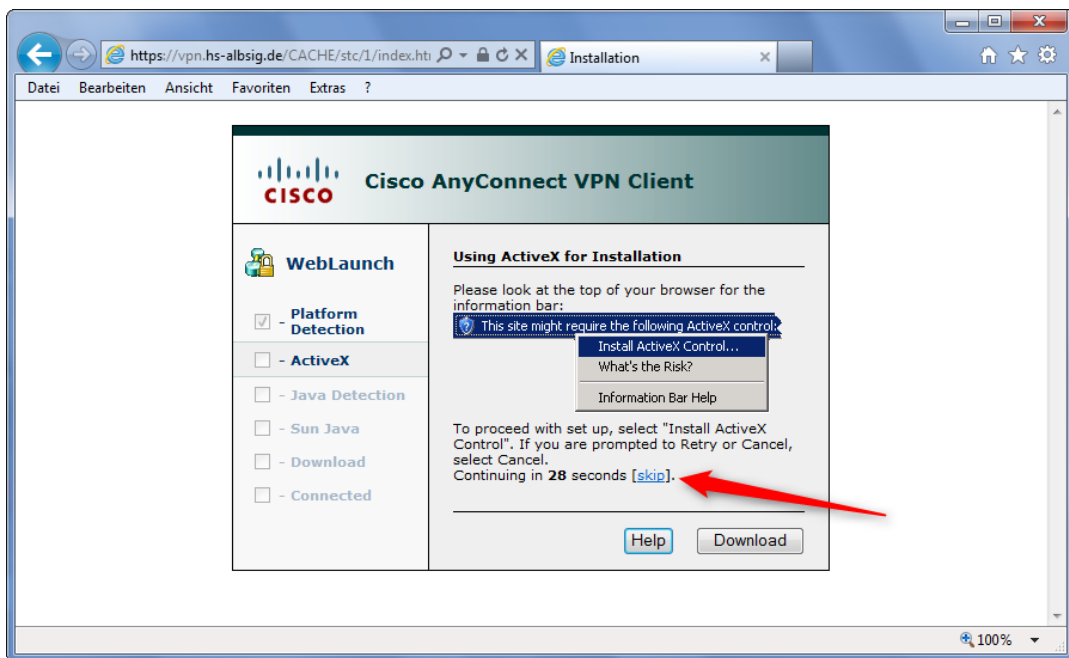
https://vpn.hs-albsig.de/CACHE/stc/1/index.ht

Installation

Datei Bearbeiten Ansicht Favoriten Extras ?

CISCO

Cisco AnyConnect VPN Client

WebLaunch

- Platform Detection

- ActiveX

- Java Detection

- Sun Java

- Download

- Connected

Using ActiveX for Installation

Please look at the top of your browser for the information bar:

This site might require the following ActiveX control:

Install ActiveX Control...

What's the Risk?

Information Bar Help

To proceed with set up, select "Install ActiveX Control". If you are prompted to Retry or Cancel, select Cancel.

Continuing in **28** seconds [skip].

Help

Download

100%